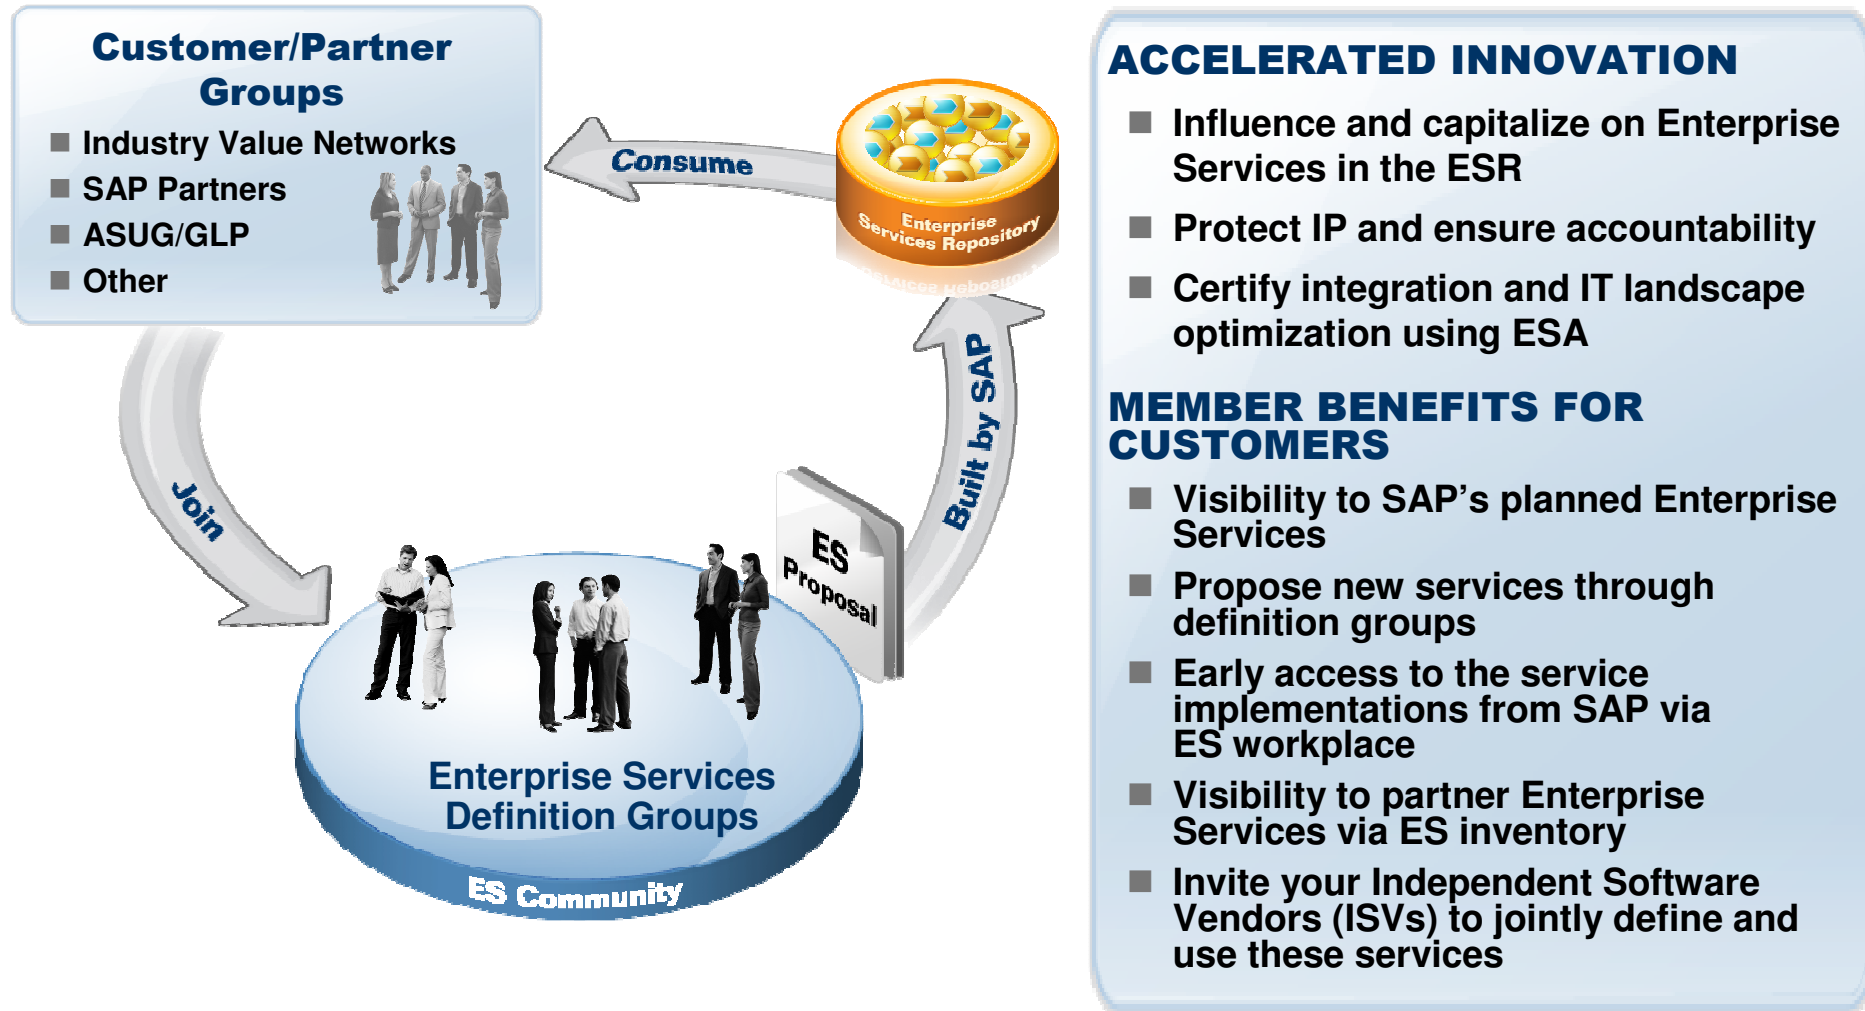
Customer/Partner Groups

Industry Value Networks
SAP Partners
ASUG/GLP
Other

Consume

Enterprise Services Repository

Built by SAP

ES Proposal

Join

Enterprise Services Definition Groups

ES Community

ACCELERATED INNOVATION

Influence and capitalize on Enterprise Services in the ESR

Protect IP and ensure accountability

Certify integration and IT landscape optimization using ESA

MEMBER BENEFITS FOR CUSTOMERS

Visibility to SAP’s planned Enterprise Services

Propose new services through definition groups

Early access to the service implementations from SAP via ES workplace

Visibility to partner Enterprise Services via ES inventory

Invite your Independent Software Vendors (ISVs) to jointly define and use these services